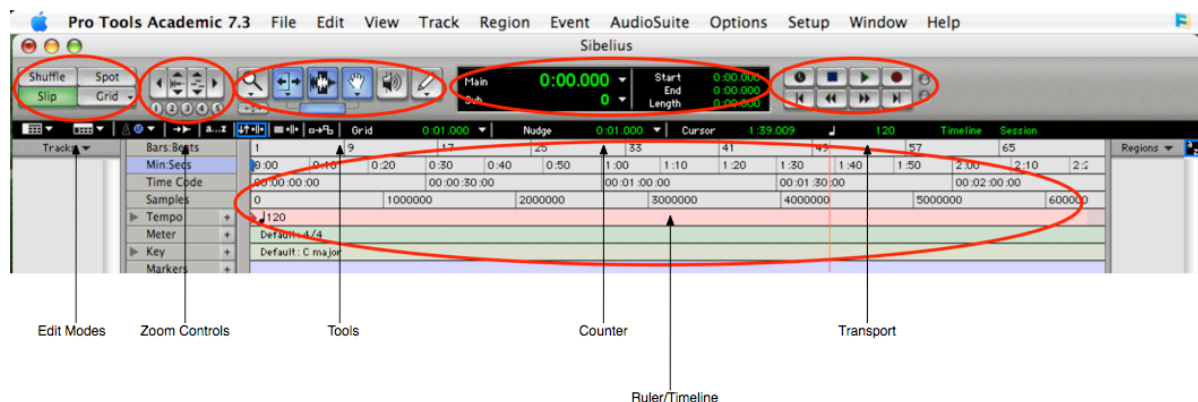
Pro Tools Academic 7.3 File Edit View Track Region Event AudioSuite Options Setup Window Help

Sibelius

Shuffle Spot
Slip Grid

1 2 3 4 5

Main 0:00.000
Sub 0

Start 0:00.000
End 0:00.000
Length 0:00.000

Grid 0:01.000 Nudge 0:01.000 Cursor 1:39.009 120 Timeline Session

Tracks Regions

Bars:Beats 1 9 17 25 33 41 49 57 65
Min:Secs 0:00 0:10 0:20 0:30 0:40 0:50 1:00 1:10 1:20 1:30 1:40 1:50 2:00 2:10 2:2
Time Code 00:00:00:00 00:00:30:00 00:01:00:00 00:01:30:00 00:02:00:00
Samples 0 1000000 2000000 3000000 4000000 5000000 600000
Tempo 120
Meter Default: 4/4
Key Default: C major
Markers

Edit Modes

Zoom Controls

Tools

Counter

Transport

Ruler/Timeline